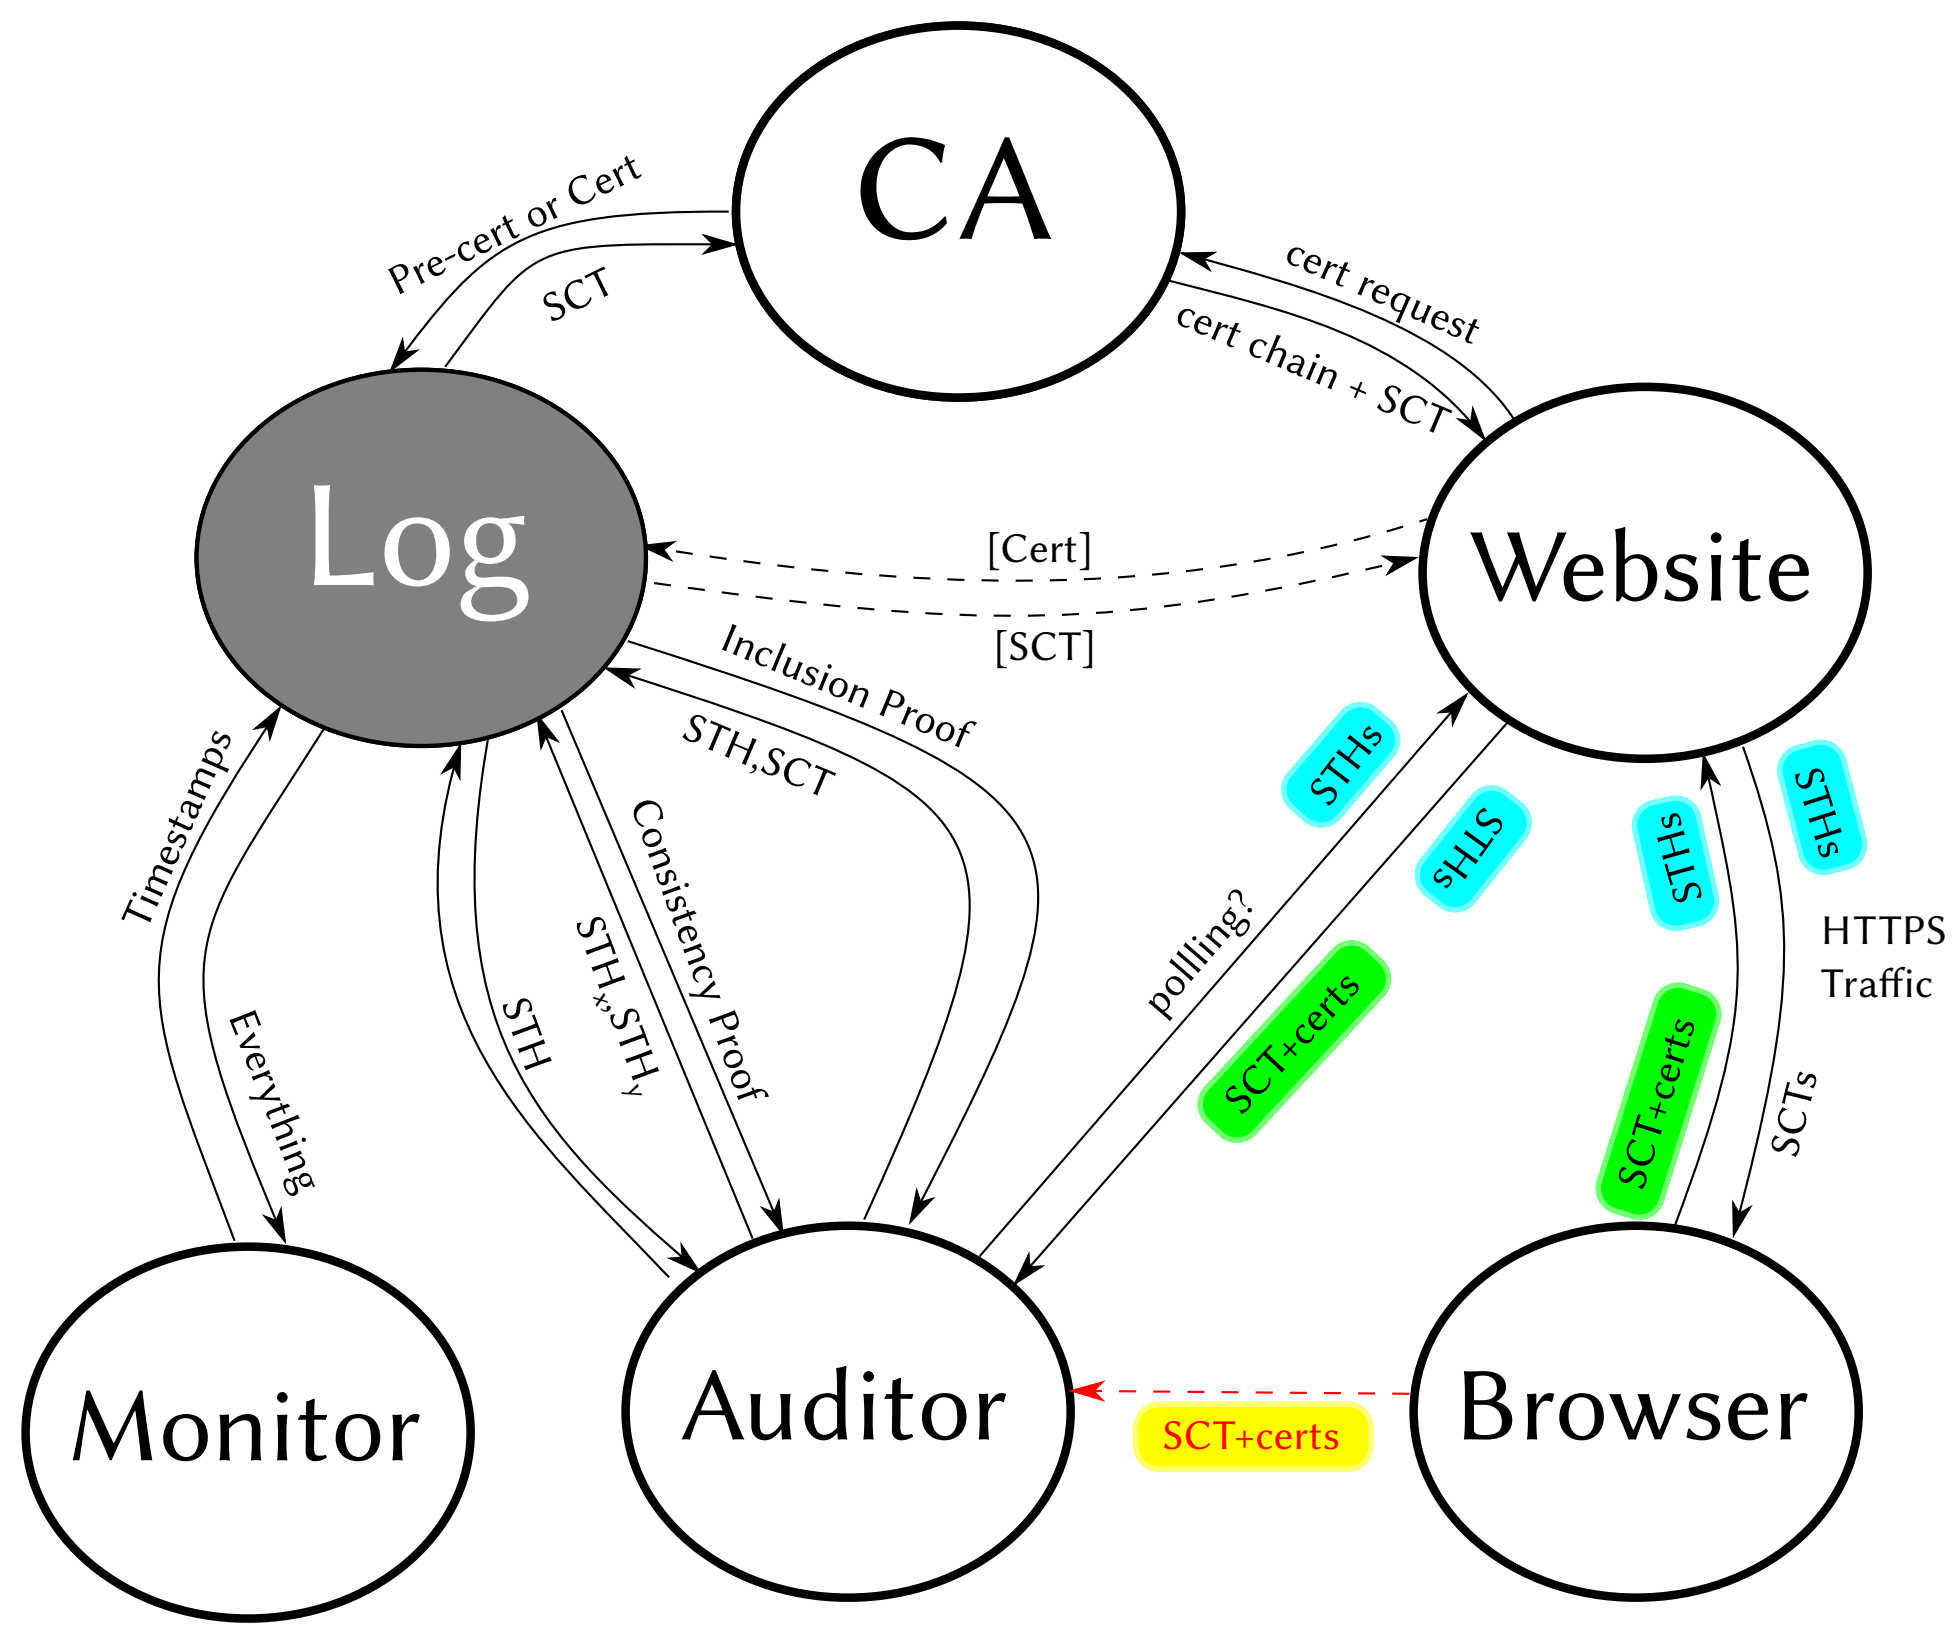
CA

Pre-cert or Cert

SCT

cert request

cert chain + SCT

Log

Website

[Cert]

[SCT]

Inclusion Proof

STH,SCT

Consistency Proof

$STH_x$,$STH_y$

STH

Timestamps

Everything

pollling?

STHs

STHs

SCT+certs

STHs

STHs

HTTPS Traffic

SCT+certs

SCTs

Monitor

Auditor

Browser

SCT+certs